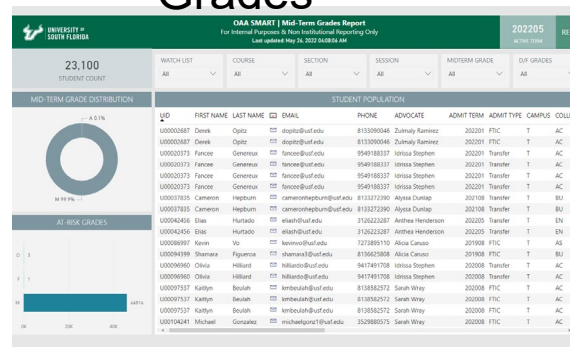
Grades

UNIVERSITY of SOUTH FLORIDA

OAA SMART | Mid-Term Grades Report
For Internal Purposes & Non Institutional Reporting Only
Last updated: May 26, 2022 04:00:06 AM

202205
ACTIVE TERM

RE

23,100
STUDENT COUNT

WATCH LIST
All

COURSE
All

SECTION
All

SESSION
All

MIDTERM GRADE
All

D/F GRADES
All

MID-TERM GRADE DISTRIBUTION

A 0.1%

M 99.9%

AT-RISK GRADES

D 3

F 1

M 44974

0K 20K 40K

STUDENT POPULATION

| UID | FIRST NAME | LAST NAME | | EMAIL | PHONE | ADVOCATE | ADMIT TERM | ADMIT TYPE | CAMPUS | COLL |
|---|---|---|---|---|---|---|---|---|---|---|
| U00002687 | Derek | Opitz | | dopitz@usf.edu | 8133090046 | Zulmaly Ramirez | 202201 | FTIC | T | AC |
| U00002687 | Derek | Opitz | | dopitz@usf.edu | 8133090046 | Zulmaly Ramirez | 202201 | FTIC | T | AC |
| U00020373 | Fancee | Genereux | | fancee@usf.edu | 9549188337 | Idrissa Stephen | 202201 | Transfer | T | AC |
| U00020373 | Fancee | Genereux | | fancee@usf.edu | 9549188337 | Idrissa Stephen | 202201 | Transfer | T | AC |
| U00020373 | Fancee | Genereux | | fancee@usf.edu | 9549188337 | Idrissa Stephen | 202201 | Transfer | T | AC |
| U00020373 | Fancee | Genereux | | fancee@usf.edu | 9549188337 | Idrissa Stephen | 202201 | Transfer | T | AC |
| U00037835 | Cameron | Hepburn | | cameronhepburn@usf.edu | 8133272390 | Alyssa Dunlap | 202108 | Transfer | T | BU |
| U00037835 | Cameron | Hepburn | | cameronhepburn@usf.edu | 8133272390 | Alyssa Dunlap | 202108 | Transfer | T | BU |
| U00042456 | Elias | Hurtado | | eliash@usf.edu | 3126223287 | Anthea Henderson | 202205 | Transfer | T | EN |
| U00042456 | Elias | Hurtado | | eliash@usf.edu | 3126223287 | Anthea Henderson | 202205 | Transfer | T | EN |
| U00086997 | Kevin | Vo | | kevinvo@usf.edu | 7273895110 | Alicia Caruso | 201908 | FTIC | T | AS |
| U00094399 | Shamara | Figueroa | | shamara3@usf.edu | 8136625808 | Alicia Caruso | 201908 | FTIC | T | AC |
| U00096960 | Olivia | Hilliard | | hilliardo@usf.edu | 9417491708 | Idrissa Stephen | 202008 | Transfer | T | AC |
| U00096960 | Olivia | Hilliard | | hilliardo@usf.edu | 9417491708 | Idrissa Stephen | 202008 | Transfer | T | AC |
| U00097537 | Kaitlyn | Beulah | | kmbeulah@usf.edu | 8138582572 | Sarah Wray | 202008 | FTIC | T | AC |
| U00097537 | Kaitlyn | Beulah | | kmbeulah@usf.edu | 8138582572 | Sarah Wray | 202008 | FTIC | T | AC |
| U00097537 | Kaitlyn | Beulah | | kmbeulah@usf.edu | 8138582572 | Sarah Wray | 202008 | FTIC | T | AC |
| U00104241 | Michael | Gonzalez | | michaelgonz1@usf.edu | 3529880575 | Sarah Wray | 202008 | Transfer | T | AC |